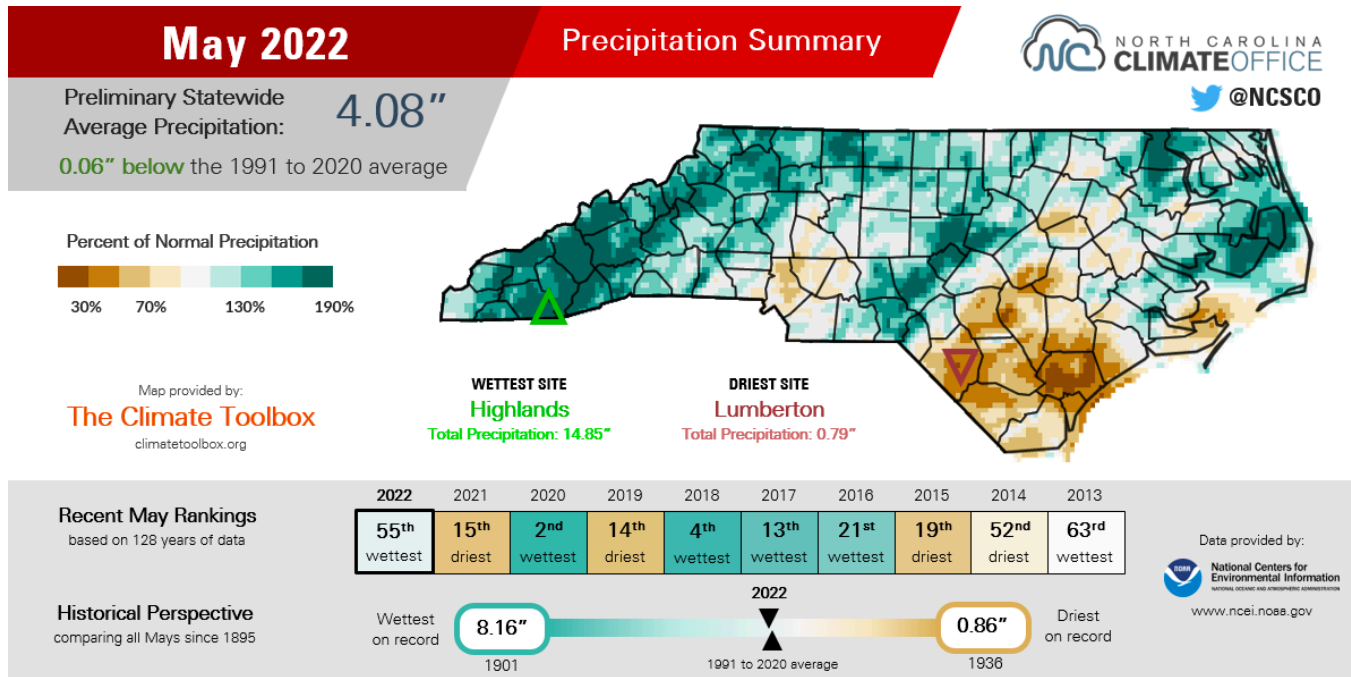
May 2022

Precipitation Summary

NORTH CAROLINA CLIMATE OFFICE

@NCSCO

Preliminary Statewide Average Precipitation: 4.08″

0.06″ below the 1991 to 2020 average

Percent of Normal Precipitation

30% 70% 130% 190%

Map provided by:
The Climate Toolbox
climatetoolbox.org

WETTEST SITE
Highlands
Total Precipitation: 14.85″

DRIEST SITE
Lumberton
Total Precipitation: 0.79″

Recent May Rankings
based on 128 years of data

| 2022 | 2021 | 2020 | 2019 | 2018 | 2017 | 2016 | 2015 | 2014 | 2013 |
|---|---|---|---|---|---|---|---|---|---|
| 55th wettest | 15th driest | 2nd wettest | 14th driest | 4th wettest | 13th wettest | 21st wettest | 19th driest | 52nd driest | 63rd wettest |

Data provided by:
National Centers for Environmental Information
NATIONAL OCEANIC AND ATMOSPHERIC ADMINISTRATION
www.ncei.noaa.gov

Historical Perspective
comparing all Mays since 1895

Wettest on record 8.16″ 1901

2022

1991 to 2020 average

0.86″ 1936 Driest on record